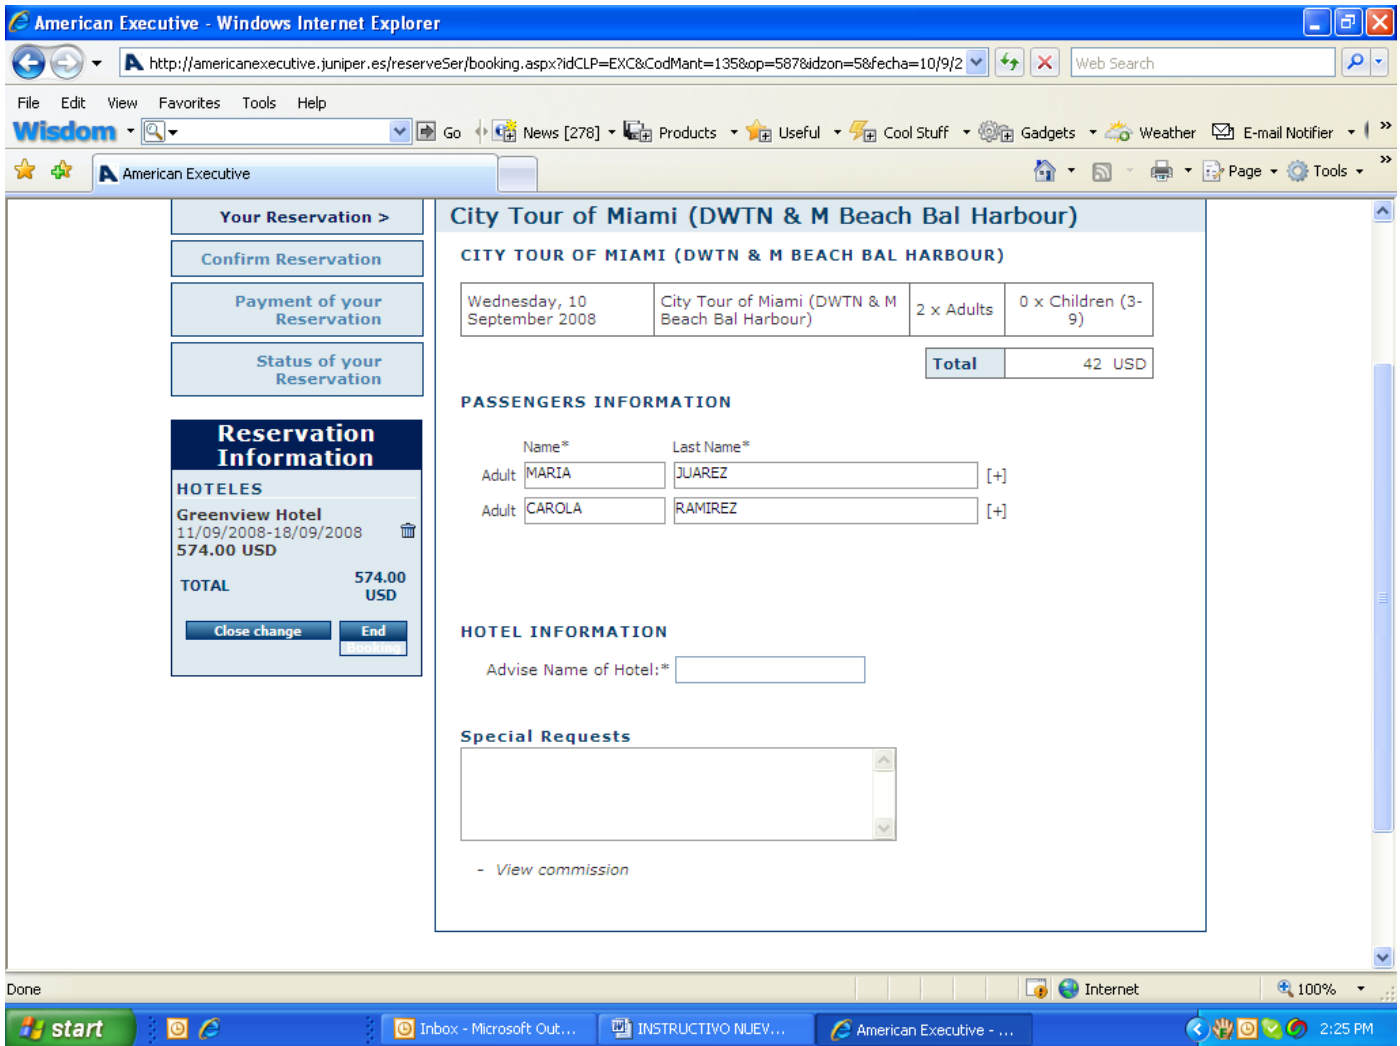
American Executive - Windows Internet Explorer

http://americanexecutive.juniper.es/reserveSer/booking.aspx?idCLP=EXC&CodMant=135&op=587&idzon=5&fecha=10/9/2

Web Search

File Edit View Favorites Tools Help

Wisdom Go News [278] Products Useful Cool Stuff Gadgets Weather E-mail Notifier

American Executive

Page Tools

Your Reservation >

Confirm Reservation

Payment of your Reservation

Status of your Reservation

Reservation Information

HOTELES

Greenview Hotel
11/09/2008-18/09/2008
574.00 USD

TOTAL 574.00 USD

Close change End Booking

City Tour of Miami (DWTN & M Beach Bal Harbour)

CITY TOUR OF MIAMI (DWTN & M BEACH BAL HARBOUR)

| Wednesday, 10 September 2008 | City Tour of Miami (DWTN & M Beach Bal Harbour) | 2 x Adults | 0 x Children (3-9) |
|---|---|---|---|

| Total | 42 USD |
|---|---|

PASSENGERS INFORMATION

Name* Last Name*

Adult MARIA JUAREZ [+]

Adult CAROLA RAMIREZ [+]

HOTEL INFORMATION

Advise Name of Hotel:*

Special Requests

- View commission

Done Internet 100%

start Inbox - Microsoft Out... INSTRUCTIVO NUEV... American Executive - ... 2:25 PM